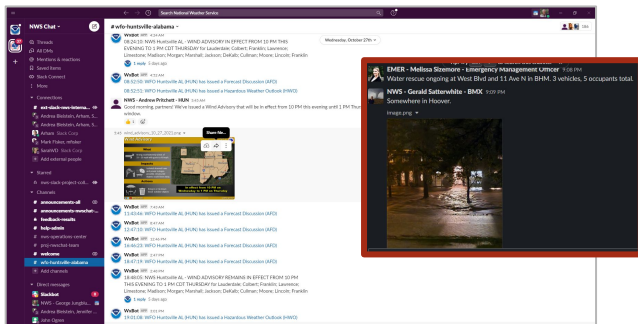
NWS Chat
Search National Weather Service
# wfo-huntsville-alabama
Threads
All DMs
Mentions & reactions
Saved items
Slack Connect
More
Connections
Andrea Bleistein, Arleen, S...
Andrea Bleistein, Arleen, S...
Artiste Slack Corp
Mark Fisher, nfisher
teamNTO Slack Corp
Add external people
Starred
Channels
announcements-all
announcements-nwschat
feedback-results
help-admin
nws-operations-center
proj-nwschat-team
welcome
wfo-huntsville-alabama
Add channels
Direct messages
Slackbot
NWS - George Jungbluth
Andrea Bleistein, Jennifer
Jane Ogren
Wednesday, October 27th
WxBot APP 4:34 AM
08:24:10: NWS Huntsville AL - WIND ADVISORY IN EFFECT FROM 10 PM THIS EVENING TO 1 PM CDT THURSDAY for Lauderdale; Colbert; Franklin; Lawrence; Limestone; Madison; Morgan; Marshall; Jackson; DeKalb; Cullman; Moore; Lincoln; Franklin
1 reply 1 days ago
WxBot APP 4:52 AM
08:52:08: WFO Huntsville AL (HUN) has issued a Forecast Discussion (AFD)
08:52:55: WFO Huntsville AL (HUN) has issued a Hazardous Weather Outlook (HWO)
NWS - Andrew Pritchett - HUN 5:45 AM
Good morning, partners! We've issued a Wind Advisory that will be in effect from 10 PM this evening until 1 PM Thursday
Share file...
WxBot APP 7:43 AM
11:43:04: WFO Huntsville AL (HUN) has issued a Forecast Discussion (AFD)
WxBot APP 8:47 AM
12:47:10: WFO Huntsville AL (HUN) has issued a Forecast Discussion (AFD)
WxBot APP 12:46 PM
16:46:23: WFO Huntsville AL (HUN) has issued a Forecast Discussion (AFD)
WxBot APP 2:47 PM
18:47:19: WFO Huntsville AL (HUN) has issued a Forecast Discussion (AFD)
WxBot APP 2:48 PM
18:48:05: NWS Huntsville AL - WIND ADVISORY REMAINS IN EFFECT FROM 10 PM THIS EVENING TO 1 PM CDT THURSDAY for Lauderdale; Colbert; Franklin; Lawrence; Limestone; Madison; Morgan; Marshall; Jackson; DeKalb; Cullman; Moore; Lincoln; Franklin
1 reply 5 days ago
WxBot APP 3:01 PM
19:01:08: WFO Huntsville AL (HUN) has issued a Hazardous Weather Outlook (HWO)
EMER - Melissa Sizemore - Emergency Management Officer 9:06 PM
Water rescue ongoing at West Blvd and 11 Ave N in BHM. 3 vehicles, 5 occupants total.
NWS - Gerald Satterwhite - BMX 9:09 PM
Somewhere in Hoover.
image.png